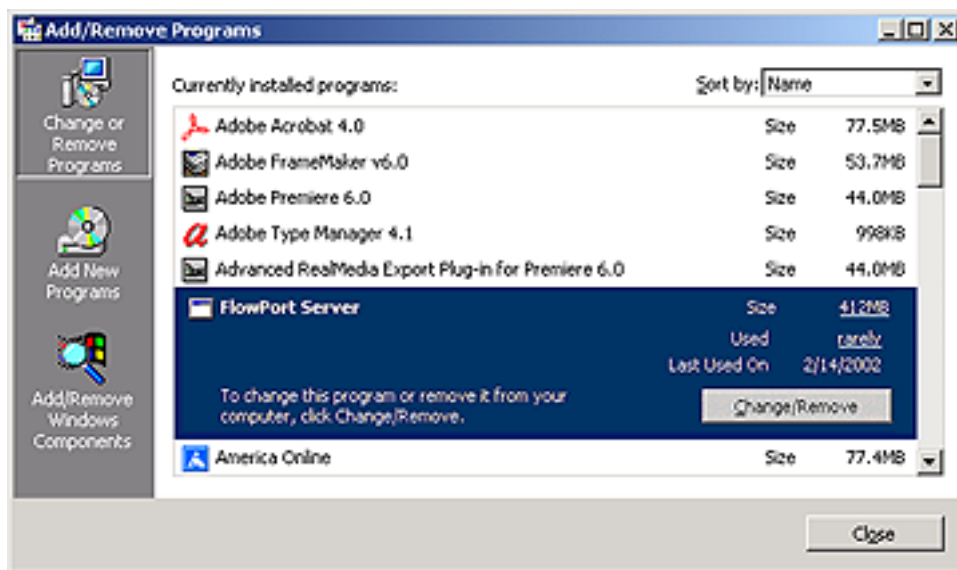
Add/Remove Programs

Change or Remove Programs

Add New Programs

Add/Remove Windows Components

Currently installed programs:

Sort by: Name

| | | |
|---|---|---|
| Adobe Acrobat 4.0 | Size | 77.5MB |
| Adobe FrameMaker v6.0 | Size | 53.7MB |
| Adobe Premiere 6.0 | Size | 44.0MB |
| Adobe Type Manager 4.1 | Size | 998KB |
| Advanced RealMedia Export Plug-in for Premiere 6.0 | Size | 44.0MB |

FlowPort Server
Size 412MB
Used rarely
Last Used On 2/14/2002

To change this program or remove it from your computer, click Change/Remove.

Change/Remove

| | | |
|---|---|---|
| America Online | Size | 77.4MB |

Close